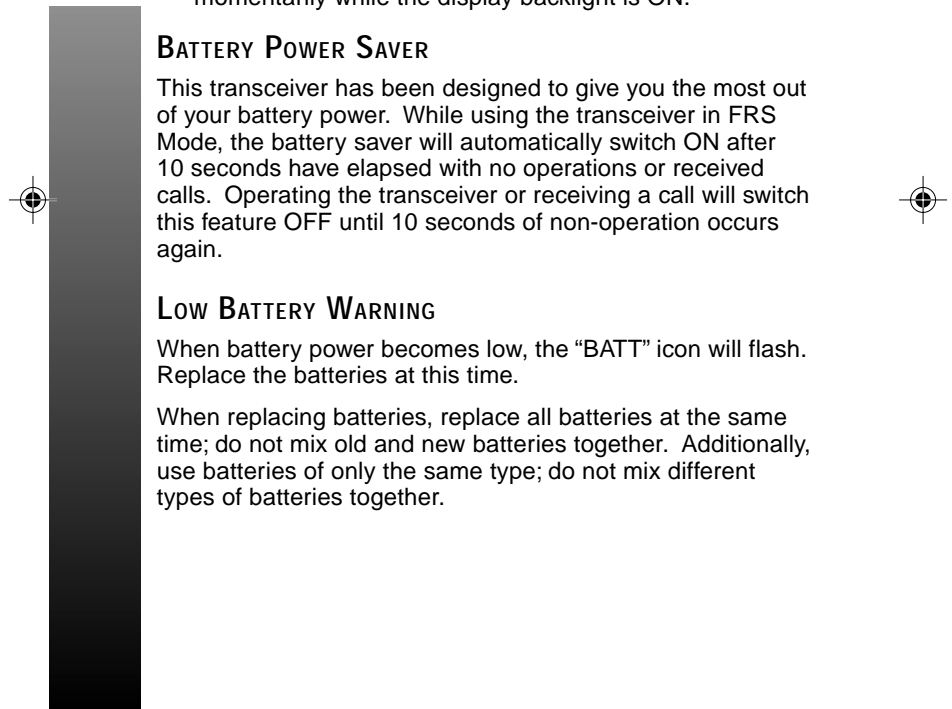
momentarily while the display backlight is ON.

BATTERY POWER SAVER

This transceiver has been designed to give you the most out of your battery power. While using the transceiver in FRS Mode, the battery saver will automatically switch ON after 10 seconds have elapsed with no operations or received calls. Operating the transceiver or receiving a call will switch this feature OFF until 10 seconds of non-operation occurs again.

LOW BATTERY WARNING

When battery power becomes low, the “BATT” icon will flash. Replace the batteries at this time.

When replacing batteries, replace all batteries at the same time; do not mix old and new batteries together. Additionally, use batteries of only the same type; do not mix different types of batteries together.